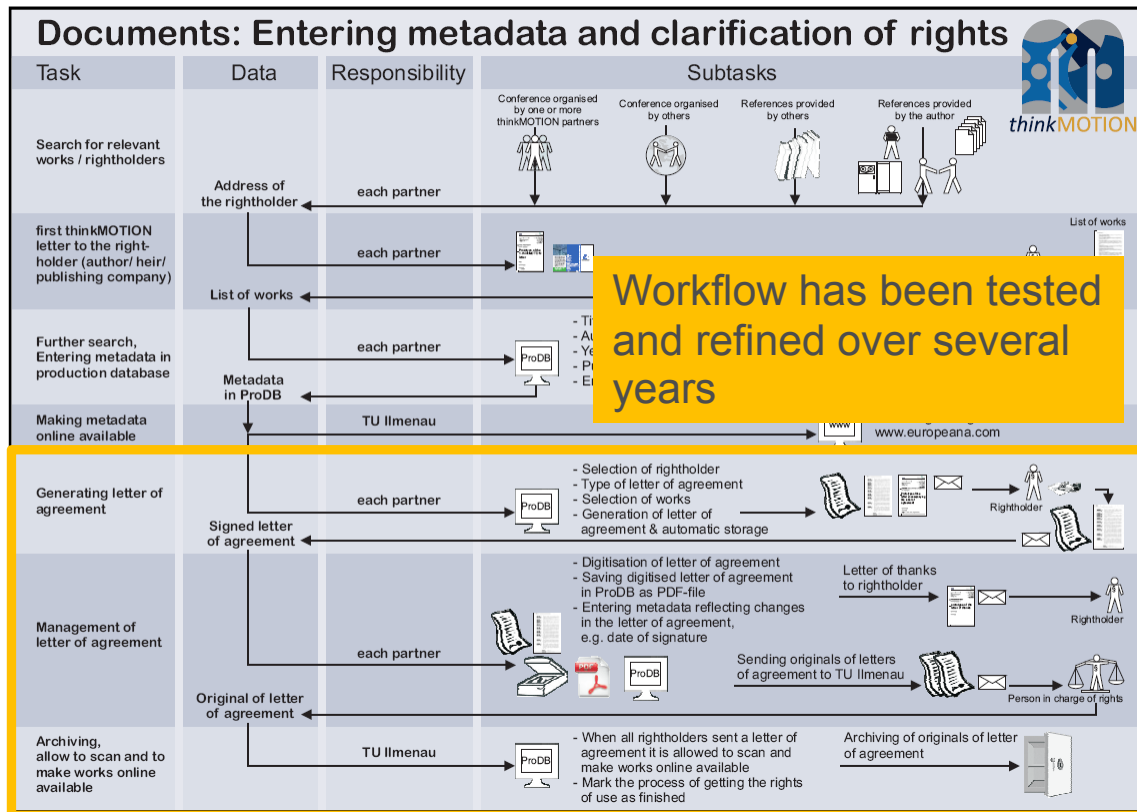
Documents: Entering metadata and clarification of rights

thinkMOTION

| Task | Data | Responsibility | Subtasks |
|---|---|---|---|
| Search for relevant works / rightholders | Address of the rightholder | each partner | Conference organised by one or more thinkMOTION partners; Conference organised by others; References provided by others; References provided by the author |
| first thinkMOTION letter to the rightholder (author/ heir/ publishing company) | List of works | each partner | List of works |
| Further search, Entering metadata in production database | Metadata in ProDB | each partner | ProDB - Ti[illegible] - Au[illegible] - Ye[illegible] - Pr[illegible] - Er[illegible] |
| Making metadata online available | | TU Ilmenau | www www.europeana.com |
| Generating letter of agreement | Signed letter of agreement | each partner | ProDB - Selection of rightholder - Type of letter of agreement - Selection of works - Generation of letter of agreement & automatic storage; Rightholder |
| Management of letter of agreement | Original of letter of agreement | each partner | - Digitisation of letter of agreement - Saving digitised letter of agreement in ProDB as PDF-file - Entering metadata reflecting changes in the letter of agreement, e.g. date of signature; PDF; ProDB; Letter of thanks to rightholder; Rightholder; Sending originals of letters of agreement to TU Ilmenau; Person in charge of rights |
| Archiving, allow to scan and to make works online available | | TU Ilmenau | ProDB - When all rightholders sent a letter of agreement it is allowed to scan and make works online available - Mark the process of getting the rights of use as finished; Archiving of originals of letter of agreement |

Workflow has been tested and refined over several years